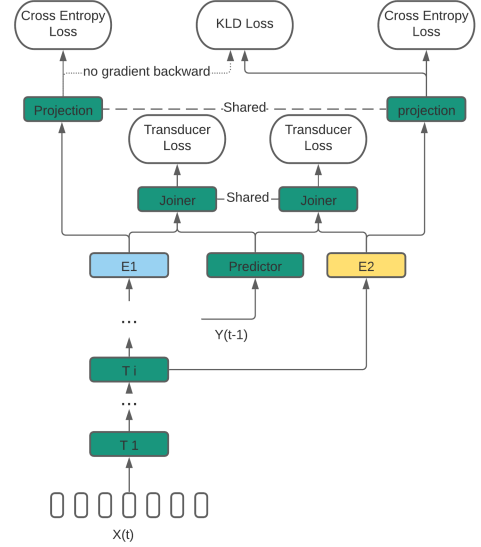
Cross Entropy Loss

KLD Loss

Cross Entropy Loss

no gradient backward

Projection

Shared

projection

Transducer Loss

Transducer Loss

Joiner

Shared

Joiner

E1

Predictor

E2

...

Y(t-1)

T i

...

T 1

X(t)